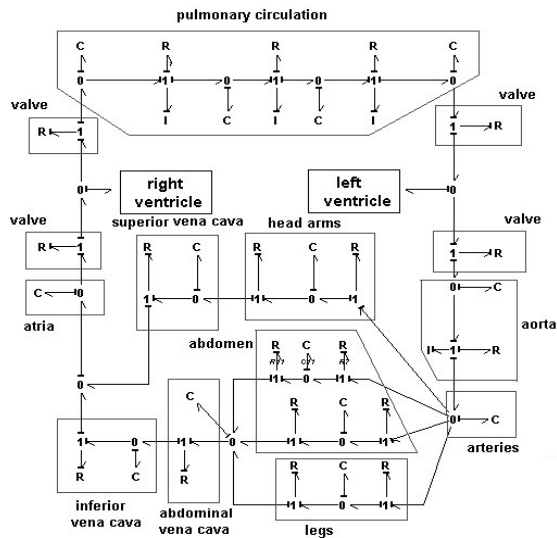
pulmonary circulation

C R R R C

0 1 0 1 0 1 0

I C I C I

valve

R 1

valve

1 R

0 right ventricle

left ventricle 0

valve

R 1

superior vena cava

head arms

valve

1 R

R C

R C R

C 0

atria

1 1 0 1

0 C

aorta

abdomen

R C R

I 1 R

1 0 1

0

R C R

1 0 1

0 C

arteries

C

1 0

1 1 0 1 0 1

R C

R

R C R

1 0 1

inferior vena cava

abdominal vena cava

legs